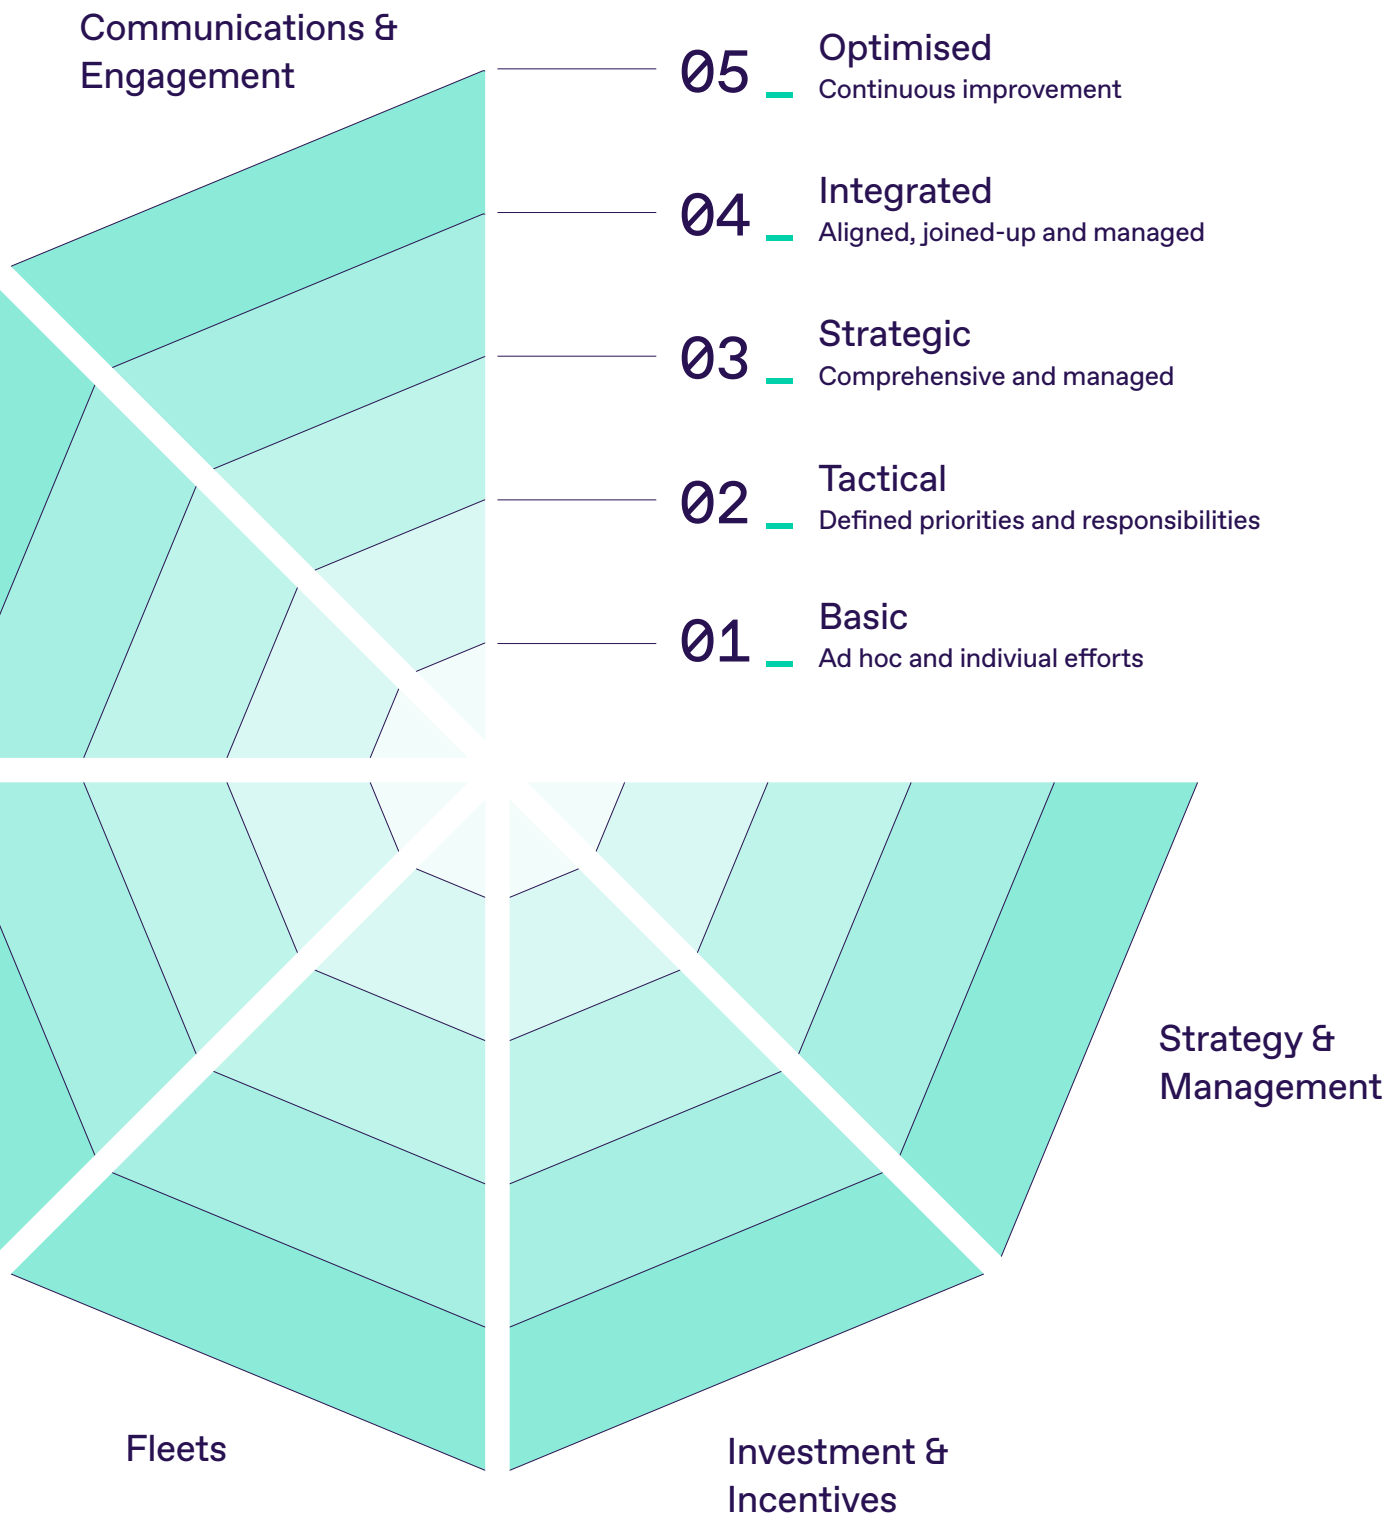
Communications & Engagement

05 Optimised
Continuous improvement

04 Integrated
Aligned, joined-up and managed

03 Strategic
Comprehensive and managed

02 Tactical
Defined priorities and responsibilities

01 Basic
Ad hoc and indiviual efforts

Strategy & Management

Fleets

Investment & Incentives